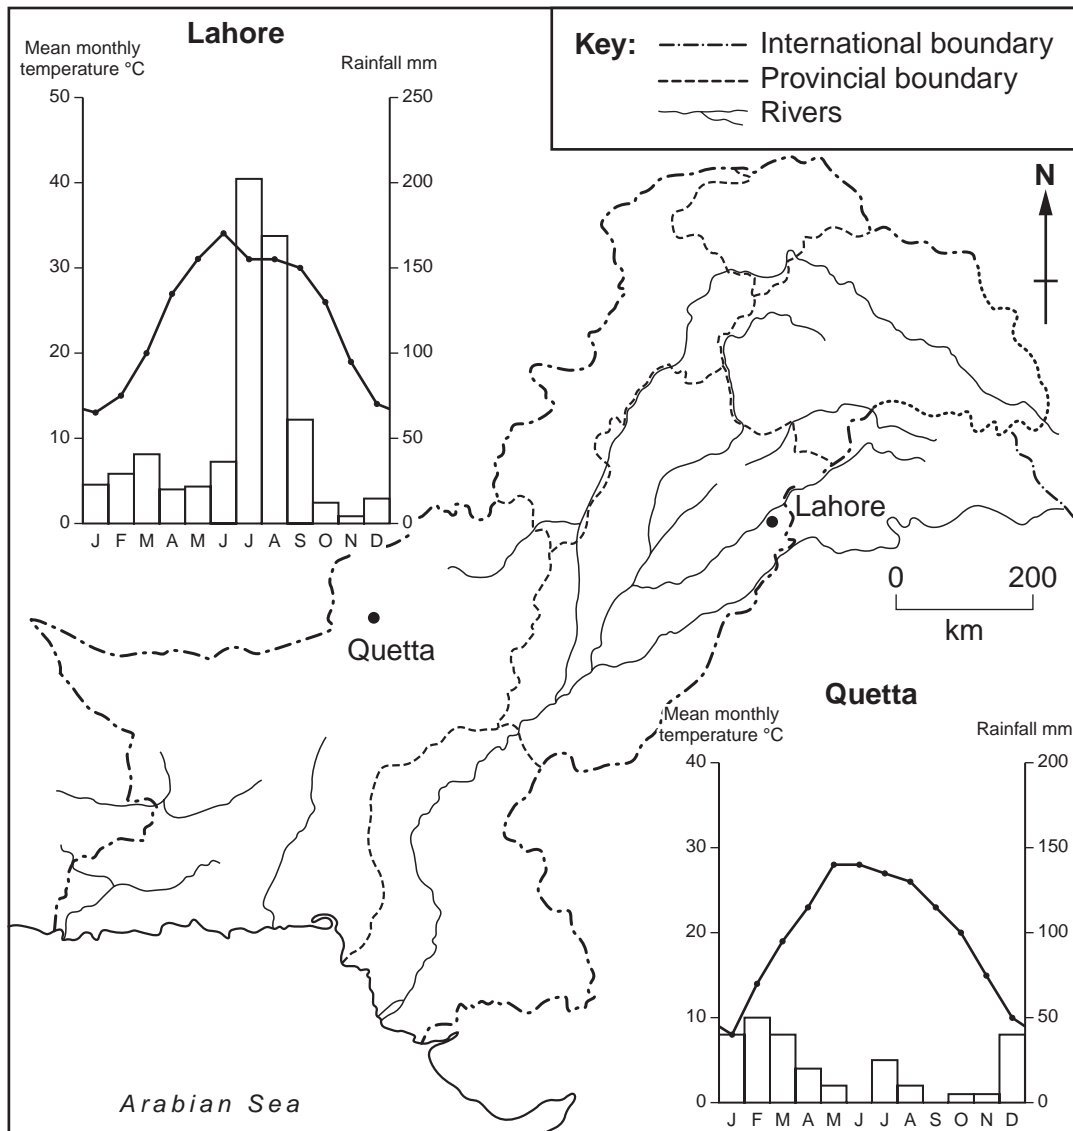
Lahore

Mean monthly temperature °C

Rainfall mm

50
40
30
20
10
0

250
200
150
100
50
0

J F M A M J J A S O N D

Key: International boundary
Provincial boundary
Rivers

N

Lahore

0 200
km

Quetta

Quetta

Mean monthly temperature °C

Rainfall mm

40
30
20
10
0

200
150
100
50
0

J F M A M J J A S O N D

Arabian Sea